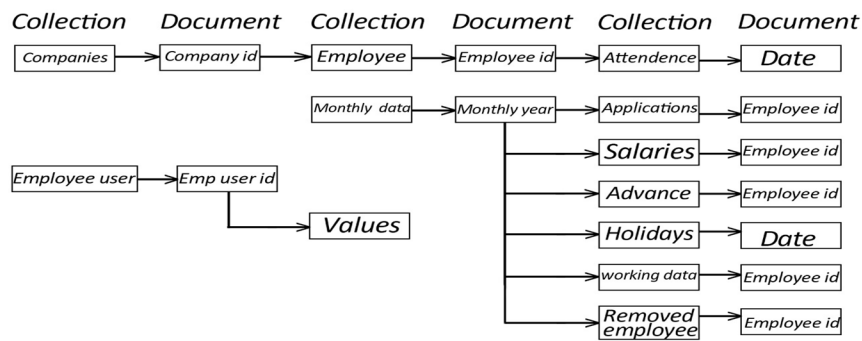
Collection Document Collection Document Collection Document

Companies
Company id
Employee
Employee id
Attendence
Date

Monthly data
Monthly year
Applications
Employee id

Salaries
Employee id

Advance
Employee id

Holidays
Date

working data
Employee id

Removed employee
Employee id

Employee user
Emp user id
Values